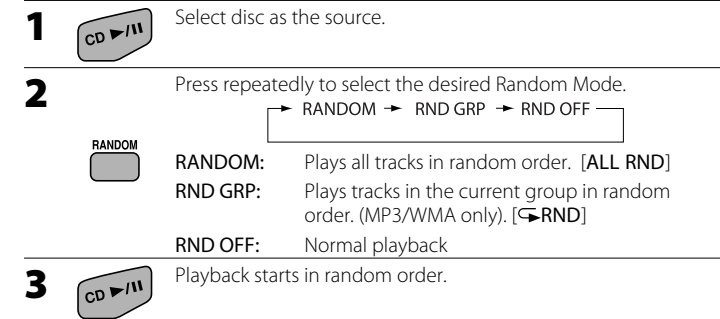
1 CD ►/II Select disc as the source.

2 Press repeatedly to select the desired Random Mode.

→ RANDOM → RND GRP → RND OFF

RANDOM

RANDOM: Plays all tracks in random order. [ALL RND]

RND GRP: Plays tracks in the current group in random order. (MP3/WMA only). [RND]

RND OFF: Normal playback

3 CD ►/II Playback starts in random order.